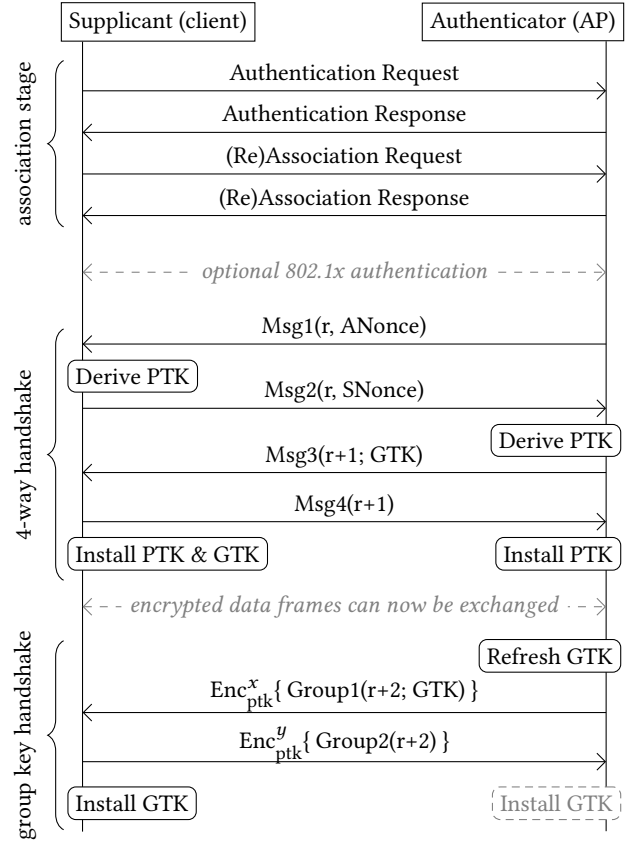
Supplicant (client)

Authenticator (AP)

association stage

Authentication Request

Authentication Response

(Re)Association Request

(Re)Association Response

optional 802.1x authentication

4-way handshake

Msg1(r, ANonce)

Derive PTK

Msg2(r, SNonce)

Derive PTK

Msg3(r+1; GTK)

Msg4(r+1)

Install PTK & GTK

Install PTK

encrypted data frames can now be exchanged

group key handshake

Refresh GTK

$\text{Enc}^{x}_{\text{ptk}}$\{ Group1(r+2; GTK) \}

$\text{Enc}^{y}_{\text{ptk}}$\{ Group2(r+2) \}

Install GTK

Install GTK